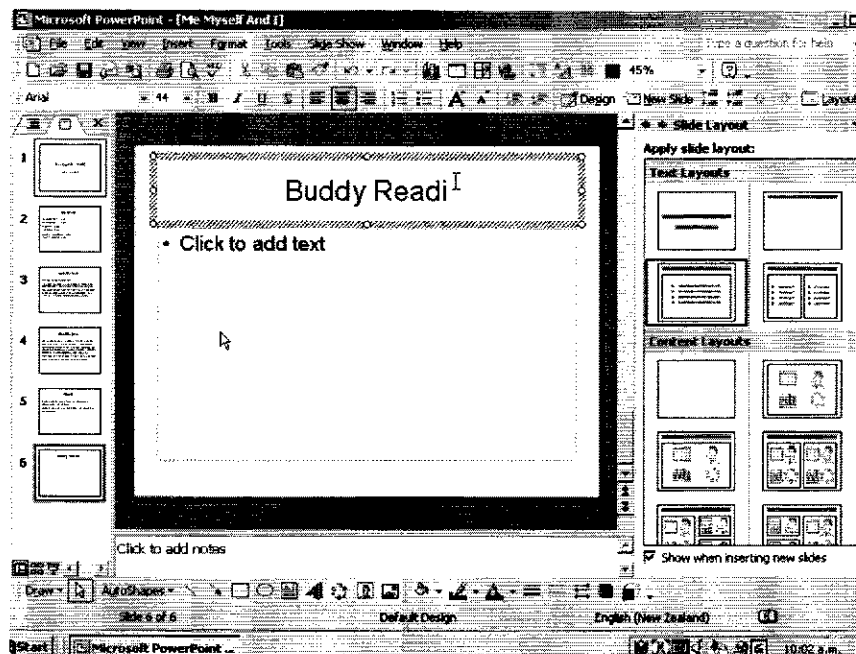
Microsoft PowerPoint - [Me Myself And I]

File Edit View Insert Format Tools Slide Show Window Help

Type a question for help

45%

Arial 44 B I U S

Design New Slide

Slide Layout

Apply slide layout:

Text Layouts

Content Layouts

Buddy Readi

• Click to add text

1 2 3 4 5 6

Click to add notes

Show when inserting new slides

Draw AutoShapes

Slide 6 of 6 Default Design English (New Zealand)

Start Microsoft PowerPoint ...

10:02 a.m.